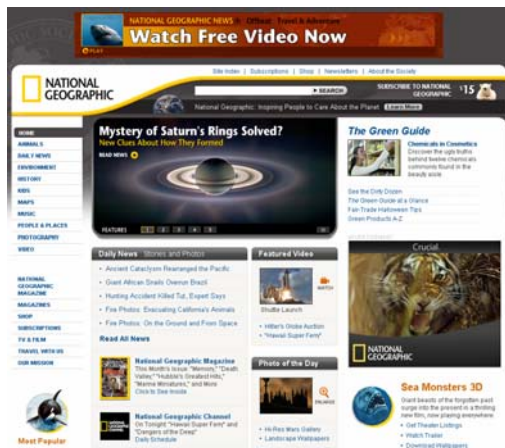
NATIONAL GEOGRAPHIC NEWS | Offbeat | Travel & Adventure
Watch Free Video Now
PLAY

Site Index | Subscriptions | Shop | Newsletters | About the Society

NATIONAL GEOGRAPHIC

SEARCH

SUBSCRIBE TO NATIONAL GEOGRAPHIC $15

National Geographic: Inspiring People to Care About the Planet Learn More

HOME
ANIMALS
DAILY NEWS
ENVIRONMENT
HISTORY
KIDS
MAPS
MUSIC
PEOPLE & PLACES
PHOTOGRAPHY
VIDEO

NATIONAL GEOGRAPHIC MAGAZINE
MAGAZINES
SHOP
SUBSCRIPTIONS
TV & FILM
TRAVEL WITH US
OUR MISSION

Most Popular

Mystery of Saturn's Rings Solved?
New Clues About How They Formed
READ NEWS

FEATURES 1 2 3 4 5

The Green Guide
Chemicals in Cosmetics
Discover the ugly truths behind twelve chemicals commonly found in the beauty aisle.
See the Dirty Dozen
The Green Guide at a Glance
Fair Trade Halloween Tips
Green Products A-Z

ADVERTISEMENT
Crucial.
NATIONAL GEOGRAPHIC

Daily News Stories and Photos
Ancient Cataclysm Rearranged the Pacific
Giant African Snails Overrun Brazil
Hunting Accident Killed Tut, Expert Says
Fire Photos: Evacuating California's Animals
Fire Photos: On the Ground and From Space
Read All News

National Geographic Magazine
This Month's Issue: "Memory," "Death Valley," "Hubble's Greatest Hits," "Marine Miniatures," and More
Click to See Inside

National Geographic Channel
On Tonight: "Hawaii Super Ferry" and "Dangers of the Deep"
Daily Schedule

Featured Video
WATCH
Shuttle Launch
Hitler's Globe Auction
"Hawaii Super Ferry"

Photo of the Day
ENLARGE
Hi-Res Mars Gallery
Landscape Wallpapers

Sea Monsters 3D
Giant beasts of the forgotten past surge into the present in a thrilling new film, now playing everywhere.
Get Theater Listings
Watch Trailer
Download Wallpapers